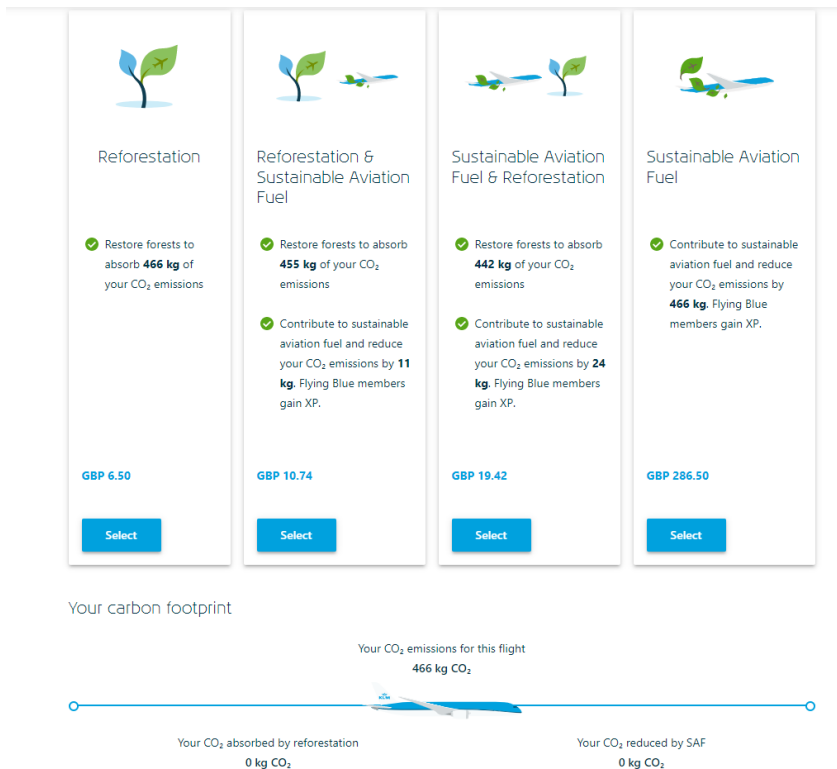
Reforestation

Restore forests to absorb **466 kg** of your $CO_2$ emissions

GBP 6.50

Select

Reforestation & Sustainable Aviation Fuel

Restore forests to absorb **455 kg** of your $CO_2$ emissions

Contribute to sustainable aviation fuel and reduce your $CO_2$ emissions by **11 kg**. Flying Blue members gain XP.

GBP 10.74

Select

Sustainable Aviation Fuel & Reforestation

Restore forests to absorb **442 kg** of your $CO_2$ emissions

Contribute to sustainable aviation fuel and reduce your $CO_2$ emissions by **24 kg**. Flying Blue members gain XP.

GBP 19.42

Select

Sustainable Aviation Fuel

Contribute to sustainable aviation fuel and reduce your $CO_2$ emissions by **466 kg**. Flying Blue members gain XP.

GBP 286.50

Select

Your carbon footprint

Your $CO_2$ emissions for this flight
466 kg $CO_2$

KLM

Your $CO_2$ absorbed by reforestation
0 kg $CO_2$

Your $CO_2$ reduced by SAF
0 kg $CO_2$